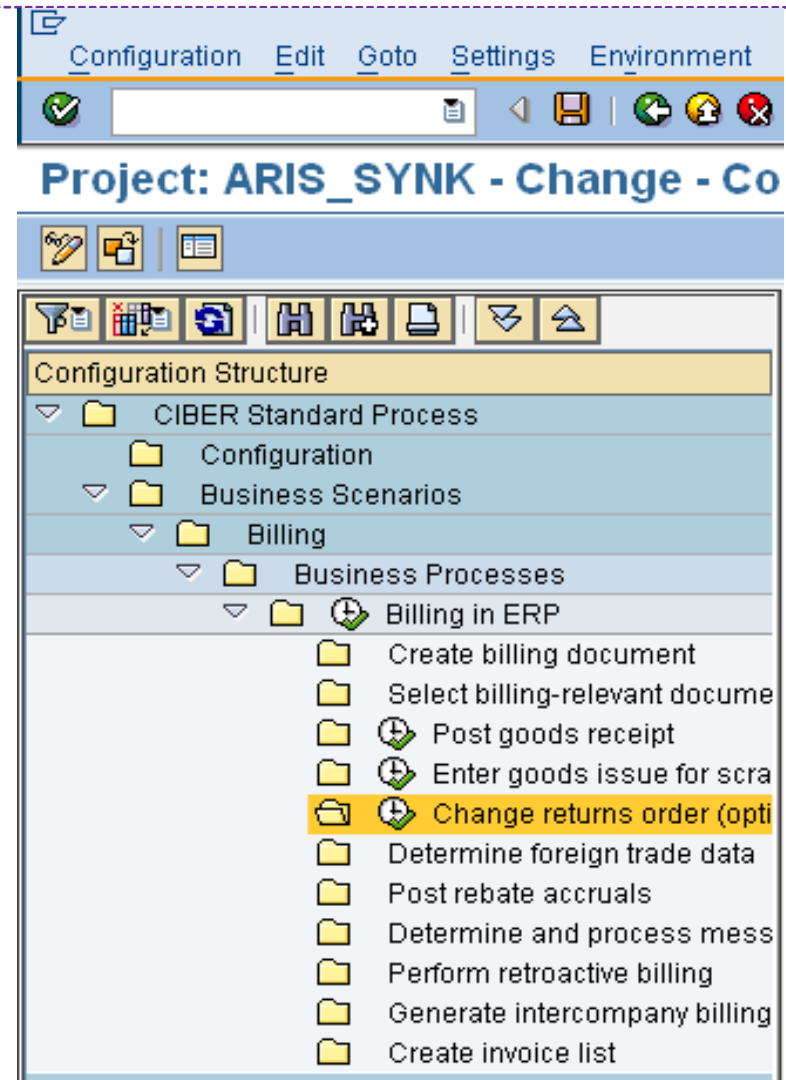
Configuration Edit Goto Settings Environment

Project: ARIS_SYNK - Change - Co

Configuration Structure
CIBER Standard Process
Configuration
Business Scenarios
Billing
Business Processes
Billing in ERP
Create billing document
Select billing-relevant docume
Post goods receipt
Enter goods issue for scra
Change returns order (opti
Determine foreign trade data
Post rebate accruals
Determine and process mess
Perform retroactive billing
Generate intercompany billing
Create invoice list